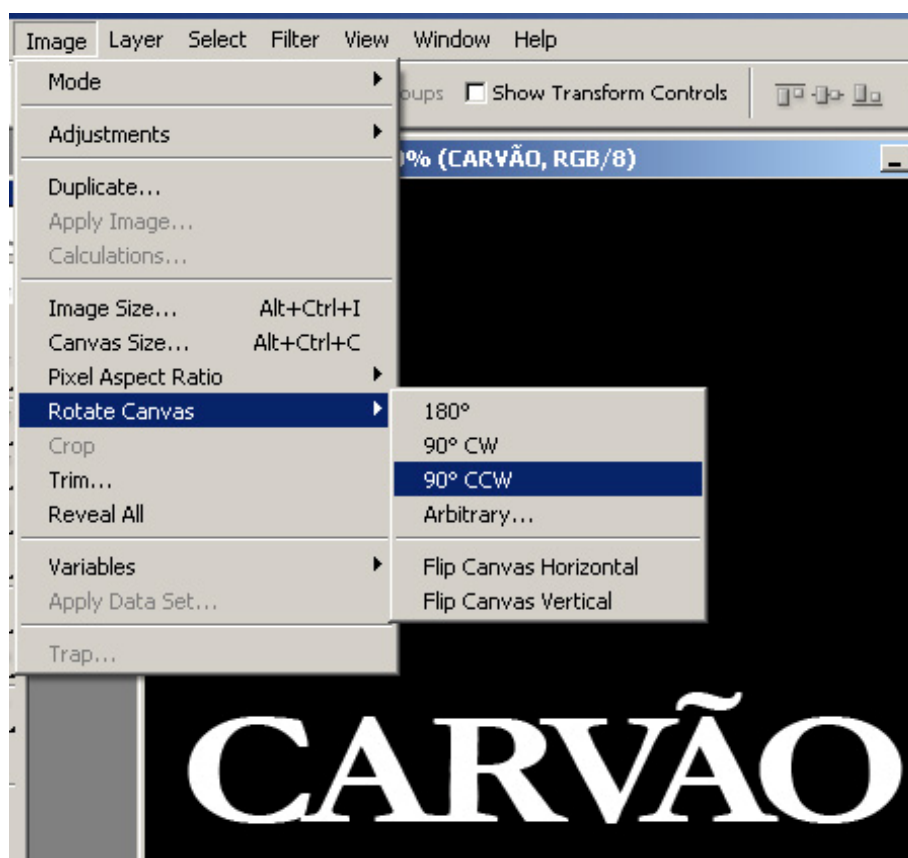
Image Layer Select Filter View Window Help

Mode
Adjustments
Duplicate...
Apply Image...
Calculations...
Image Size... Alt+Ctrl+I
Canvas Size... Alt+Ctrl+C
Pixel Aspect Ratio
Rotate Canvas
Crop
Trim...
Reveal All
Variables
Apply Data Set...
Trap...

oups Show Transform Controls

0% (CARVÃO, RGB/8)

180°
90° CW
90° CCW
Arbitrary...
Flip Canvas Horizontal
Flip Canvas Vertical

CARVÃO